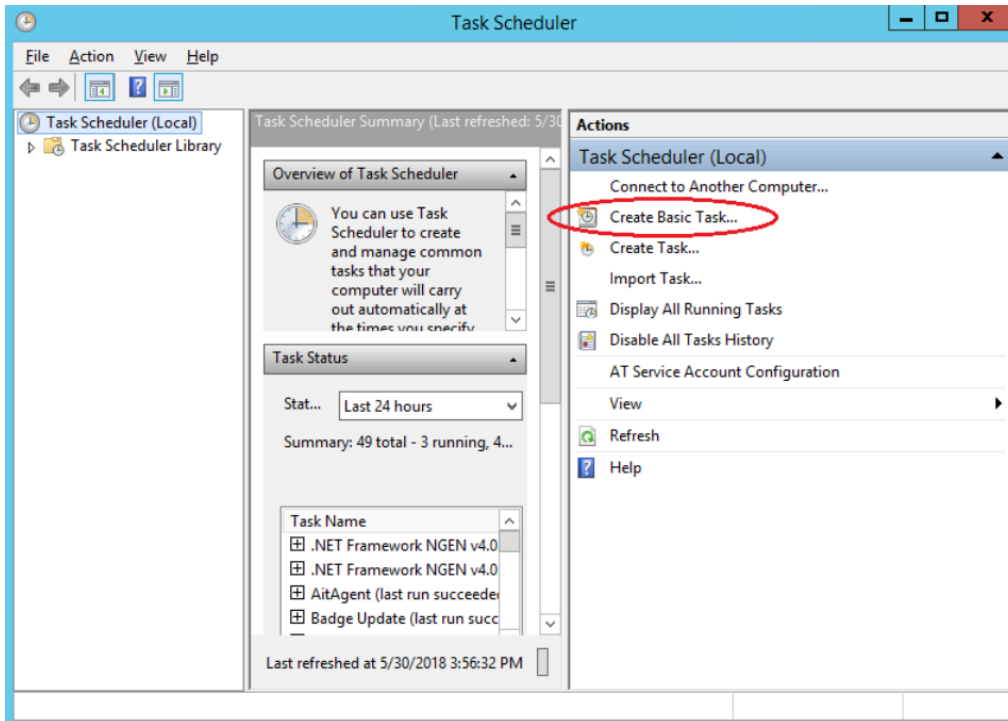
Task Scheduler

File Action View Help

Task Scheduler (Local)
Task Scheduler Library

Task Scheduler Summary (Last refreshed: 5/30

Overview of Task Scheduler

You can use Task Scheduler to create and manage common tasks that your computer will carry out automatically at the times you specify

Task Status

Stat... Last 24 hours

Summary: 49 total - 3 running, 4...

| Task Name |
|---|
| .NET Framework NGEN v4.0 |
| .NET Framework NGEN v4.0 |
| AitAgent (last run succeede |
| Badge Update (last run succ |

Last refreshed at 5/30/2018 3:56:32 PM

Actions

Task Scheduler (Local)
Connect to Another Computer...
Create Basic Task...
Create Task...
Import Task...
Display All Running Tasks
Disable All Tasks History
AT Service Account Configuration
View
Refresh
Help